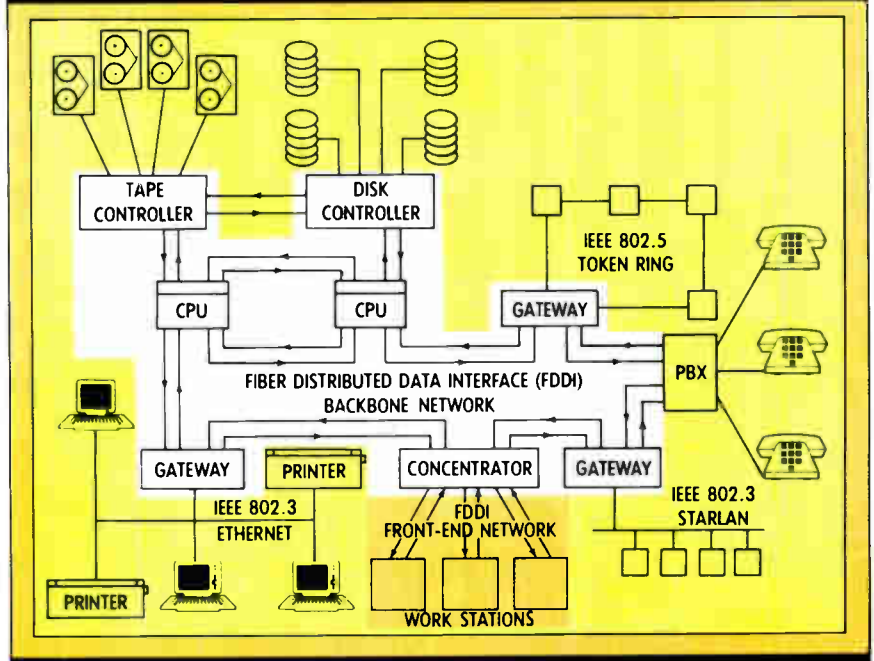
TAPE CONTROLLER

DISK CONTROLLER

IEEE 802.5 TOKEN RING

CPU

CPU

GATEWAY

PBX

FIBER DISTRIBUTED DATA INTERFACE (FDDI) BACKBONE NETWORK

GATEWAY

PRINTER

CONCENTRATOR

GATEWAY

IEEE 802.3 ETHERNET

FDDI FRONT-END NETWORK

IEEE 802.3 STARLAN

PRINTER

WORK STATIONS